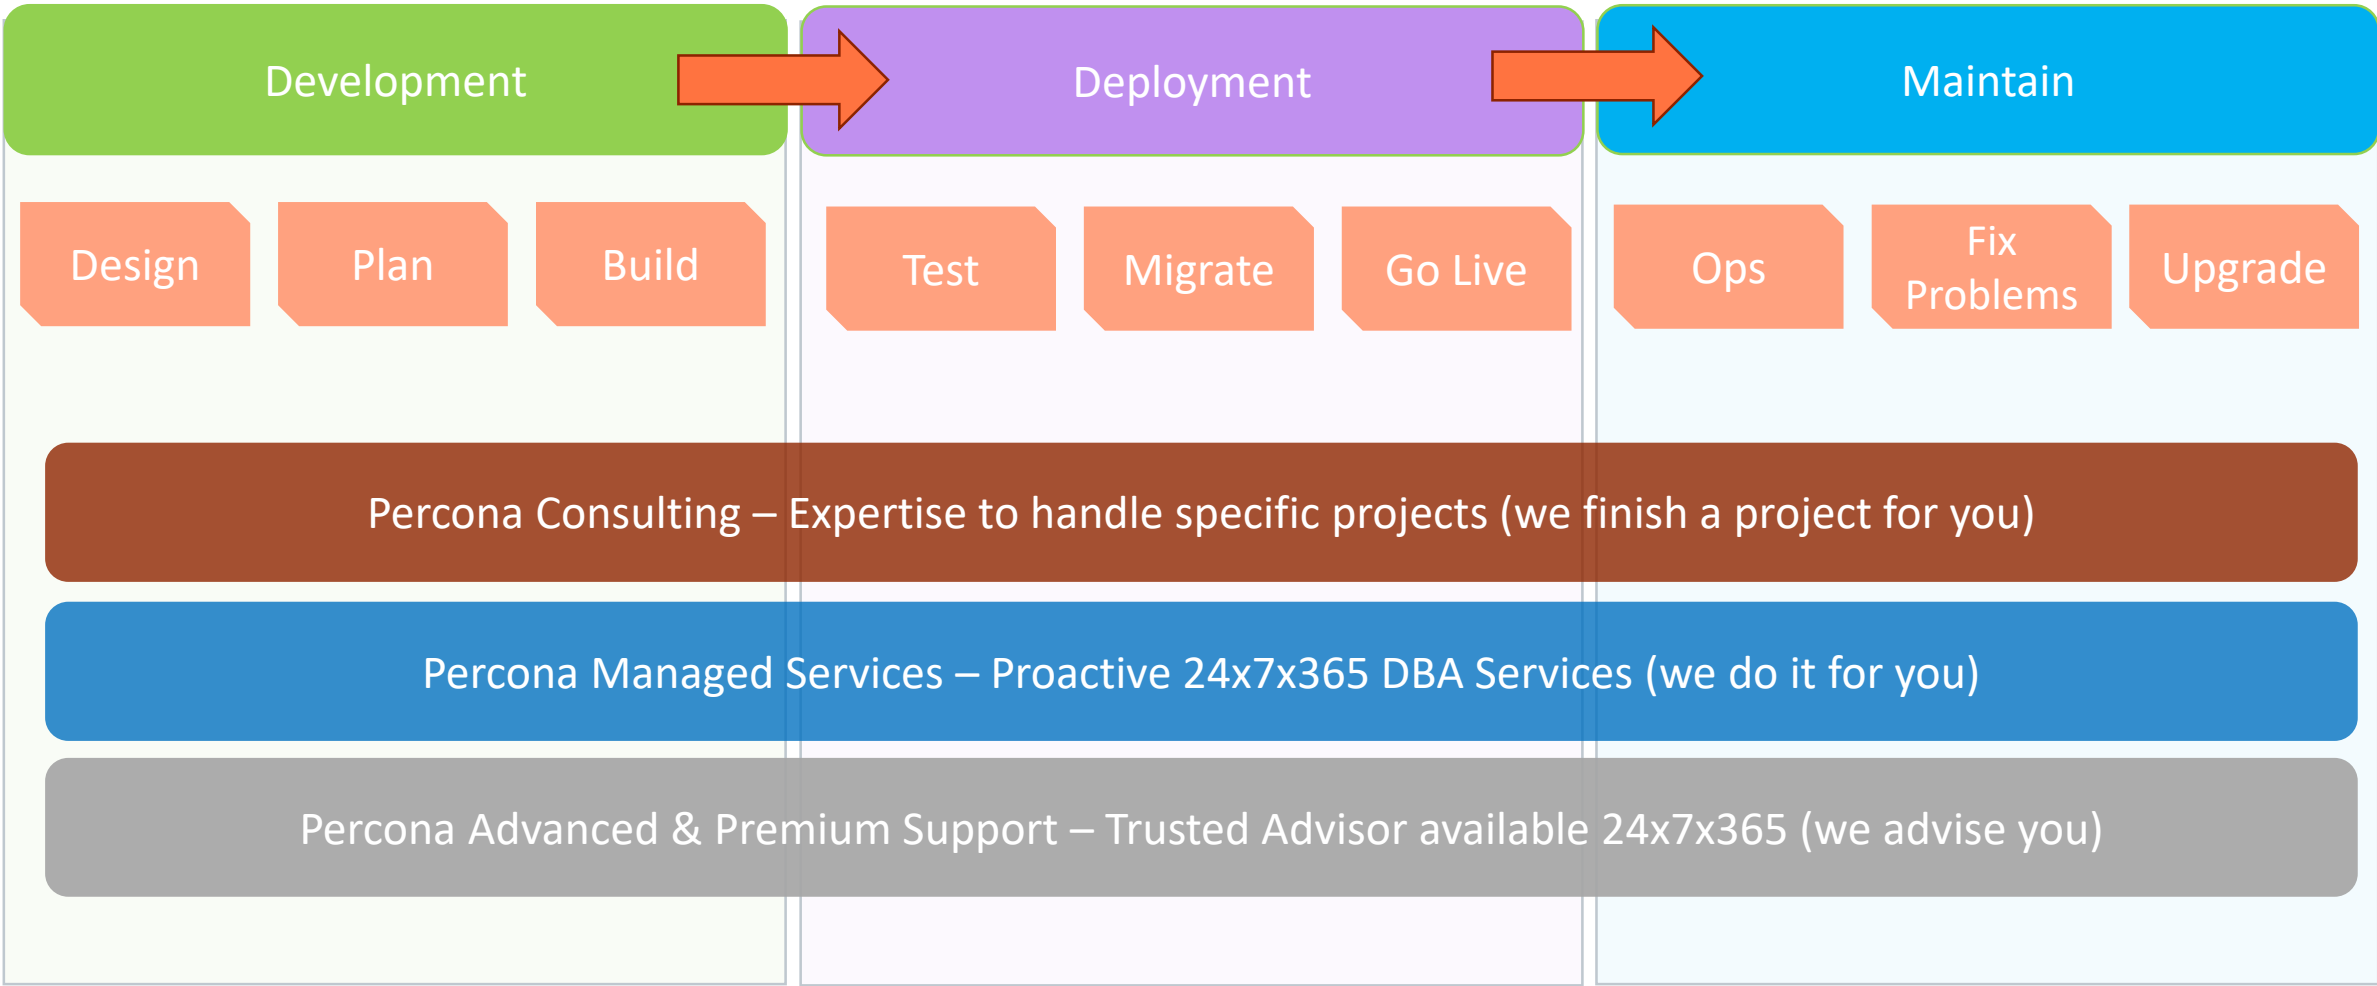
Development

Deployment

Maintain

Design

Plan

Build

Test

Migrate

Go Live

Ops

Fix Problems

Upgrade

Percona Consulting – Expertise to handle specific projects (we finish a project for you)

Percona Managed Services – Proactive 24x7x365 DBA Services (we do it for you)

Percona Advanced & Premium Support – Trusted Advisor available 24x7x365 (we advise you)